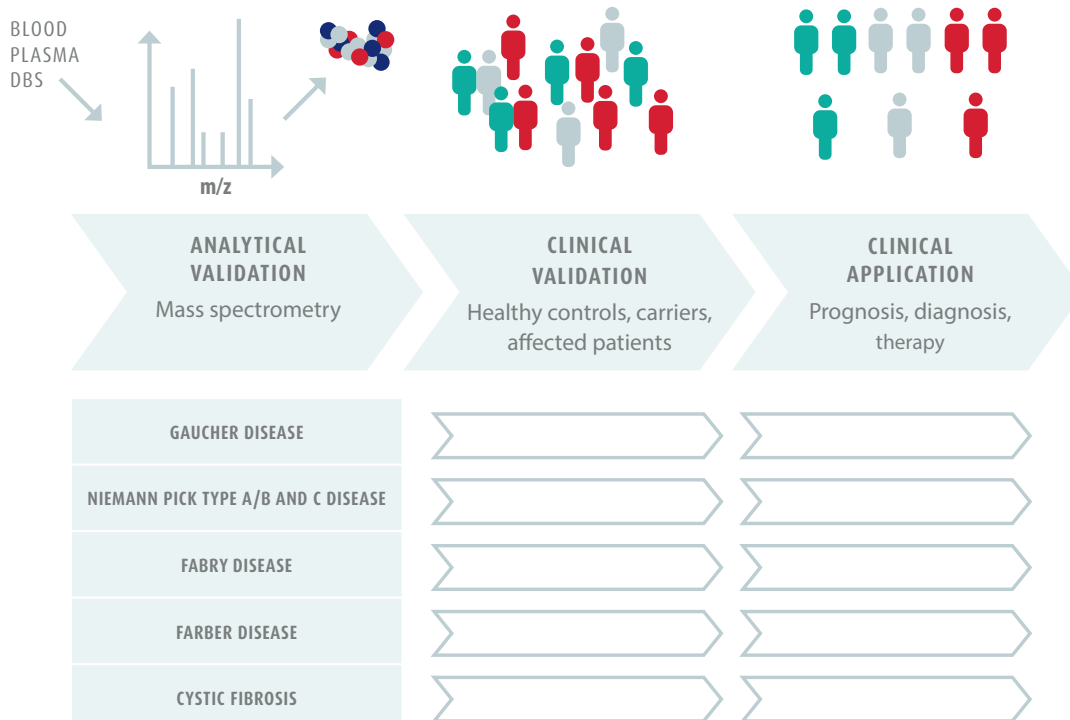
BLOOD
PLASMA
DBS

m/z

ANALYTICAL VALIDATION
Mass spectrometry

CLINICAL VALIDATION
Healthy controls, carriers, affected patients

CLINICAL APPLICATION
Prognosis, diagnosis, therapy

GAUCHER DISEASE

NIEMANN PICK TYPE A/B AND C DISEASE

FABRY DISEASE

FARBER DISEASE

CYSTIC FIBROSIS